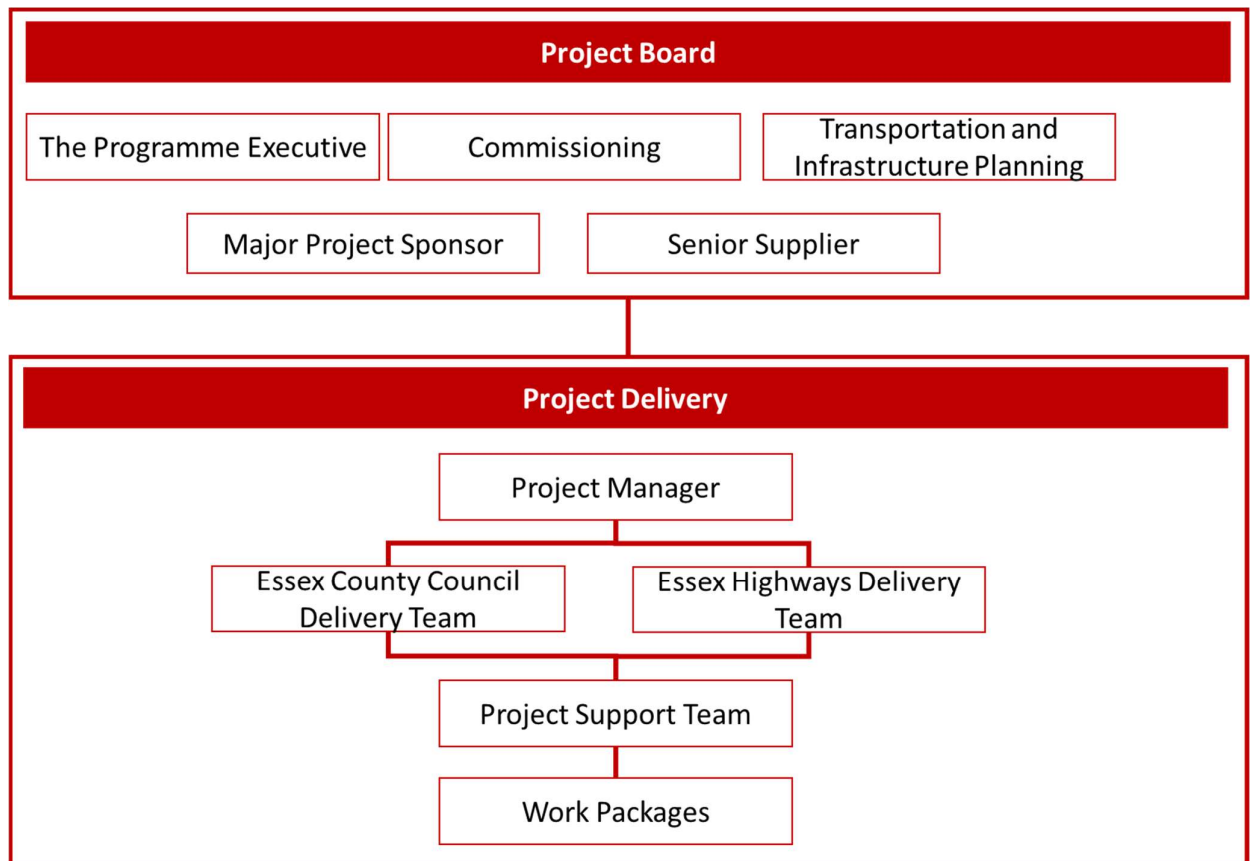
Project Board

The Programme Executive

Commissioning

Transportation and Infrastructure Planning

Major Project Sponsor

Senior Supplier

Project Delivery

Project Manager

Essex County Council Delivery Team

Essex Highways Delivery Team

Project Support Team

Work Packages